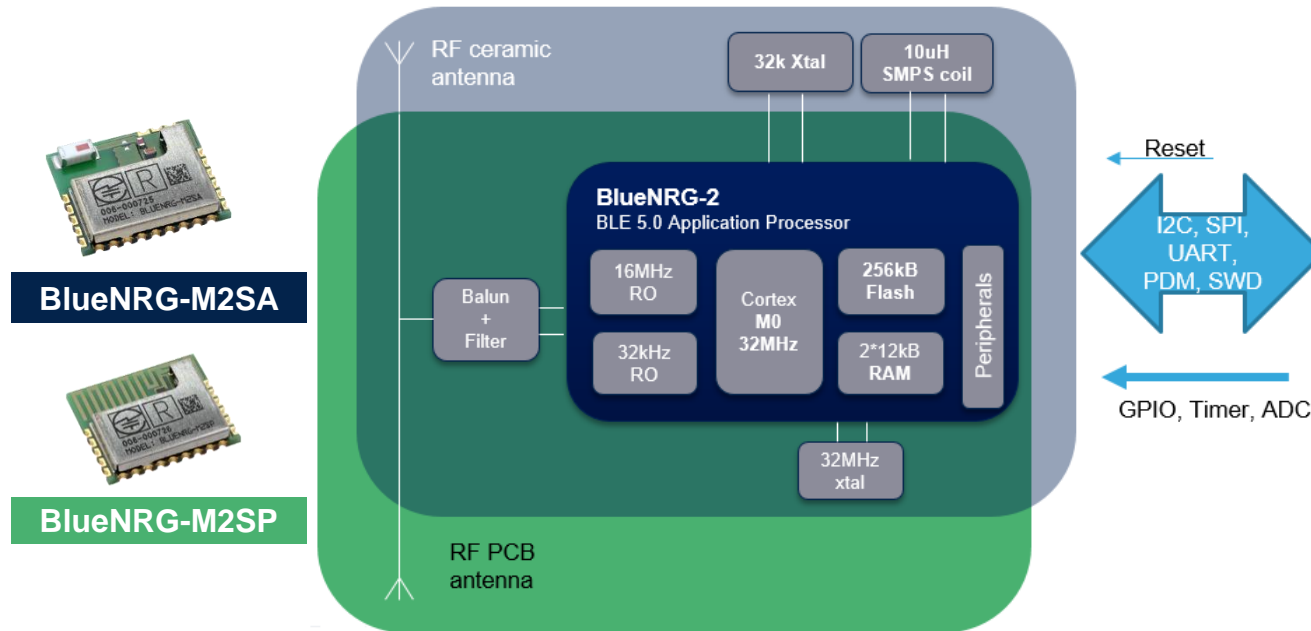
BlueNRG-M2SA

BlueNRG-M2SP

RF ceramic antenna

32k Xtal

10uH SMPS coil

Reset

BlueNRG-2
BLE 5.0 Application Processor

Balun + Filter

16MHz RO

32kHz RO

Cortex M0 32MHz

256kB Flash

2*12kB RAM

Peripherals

I2C, SPI, UART, PDM, SWD

GPIO, Timer, ADC

32MHz xtal

RF PCB antenna